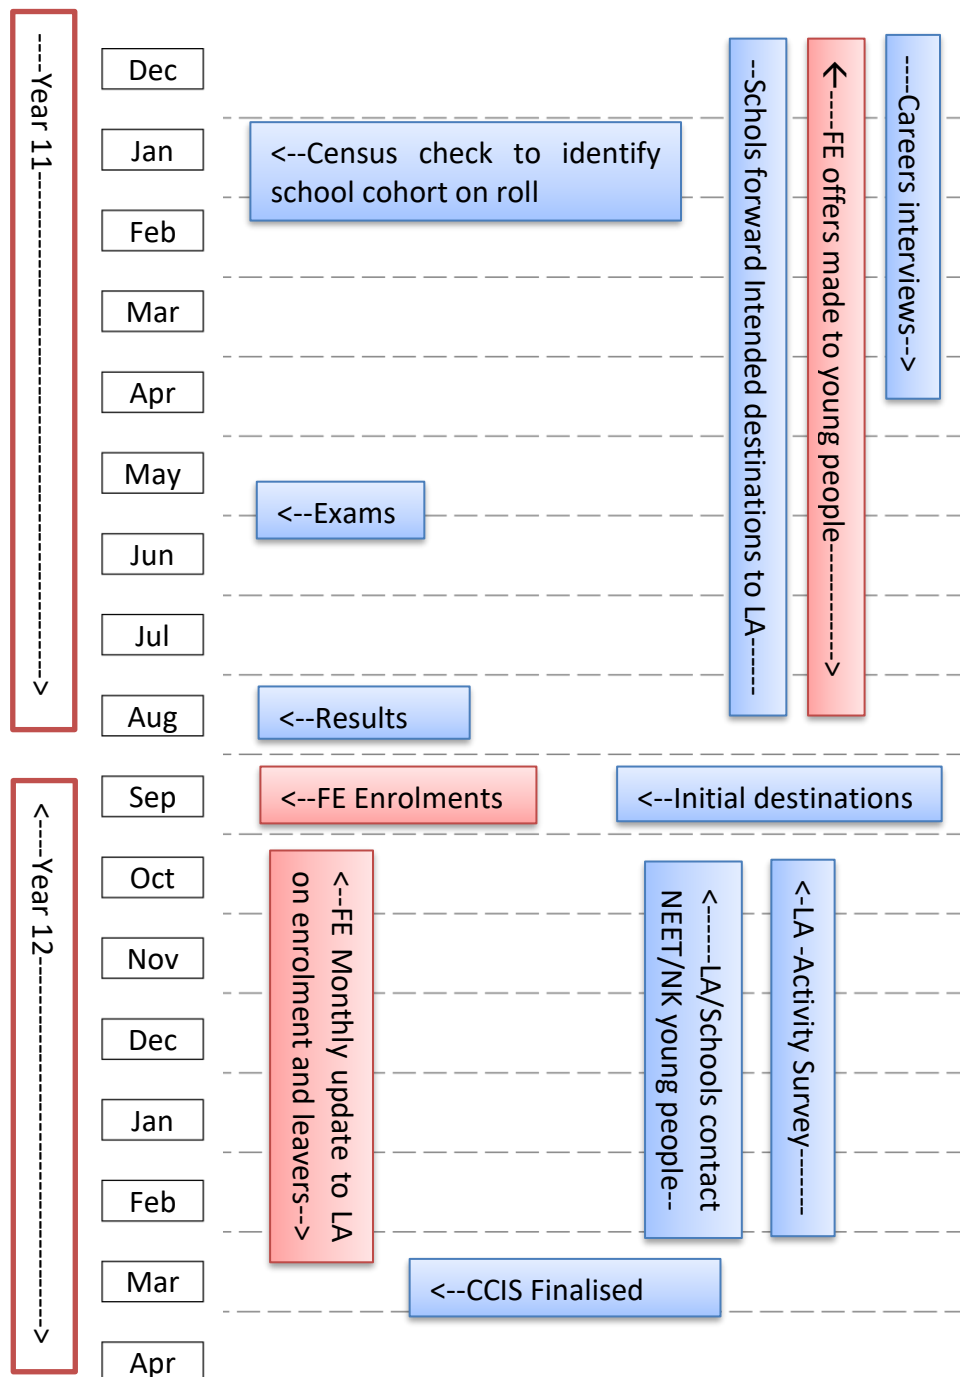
---Year 11--------------------------->

Dec
Jan
Feb
Mar
Apr
May
Jun
Jul
Aug

<--Census check to identify school cohort on roll

<--Exams

<--Results

--Schols forward Intended destinations to LA-----

←----FE offers made to young people---------->

---Careers interviews-->

<---Year 12--------------------------->

Sep
Oct
Nov
Dec
Jan
Feb
Mar
Apr

<--FE Enrolments

<--Initial destinations

<--FE Monthly update to LA on enrolment and leavers-->

<------LA/Schools contact NEET/NK young people--

<-LA -Activity Survey------

<--CCIS Finalised